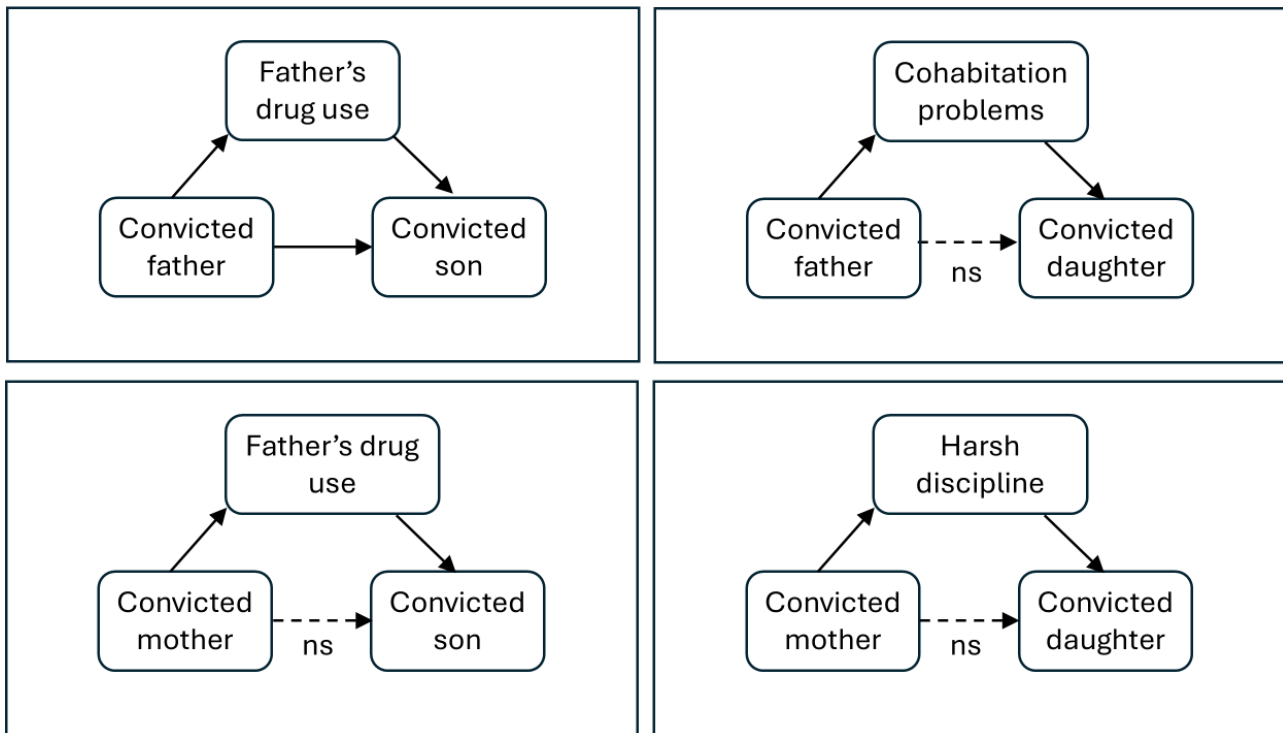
Father's drug use

Convicted father

Convicted son

Cohabitation problems

Convicted father

ns

Convicted daughter

Father's drug use

Convicted mother

ns

Convicted son

Harsh discipline

Convicted mother

ns

Convicted daughter